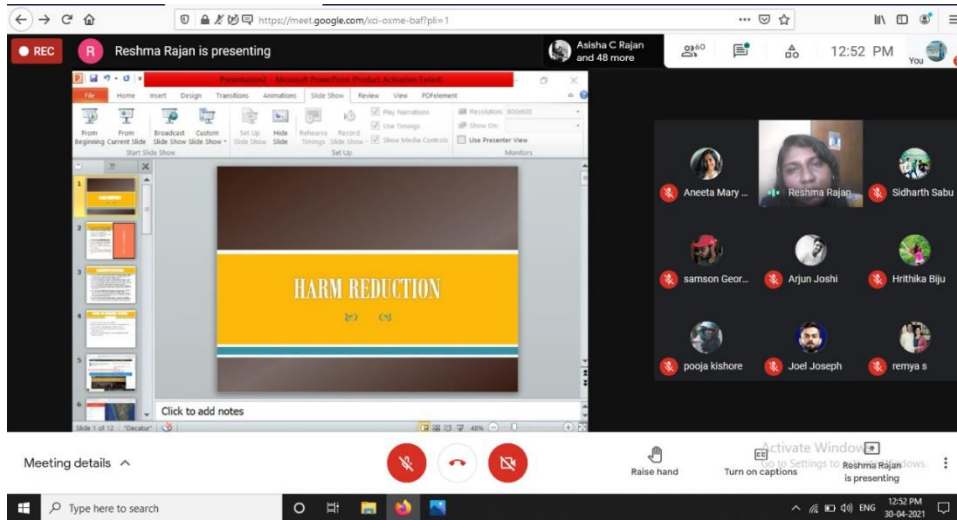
https://meet.google.com/xci-oxme-baf?pli=1

REC

R Reshma Rajan is presenting

Asisha C Rajan and 48 more

60

12:52 PM

You

Presentation1 - Microsoft PowerPoint (Product Activation Failed)

File Home Insert Design Transitions Animations Slide Show Review View PDFelement

From Beginning From Current Slide Broadcast Slide Show Custom Slide Show Set Up Slide Show Hide Slide Rehearse Timings Record Slide Show Play Narrations Use Timings Show Media Controls Resolution Show On Use Presenter View

Start Slide Show Set Up Monitors

HARM REDUCTION

Click to add notes

Slide 1 of 12 "Decatur"

Aneeta Mary ...

Reshma Rajan

Sidharth Sabu

samson Geor...

Arjun Joshi

Hrithika Biju

pooja kishore

Joel Joseph

remya s

Meeting details

Raise hand

Turn on captions

Activate Windows
Go to Settings to activate Windows.

Reshma Rajan is presenting

Type here to search

ENG 12:52 PM 30-04-2021